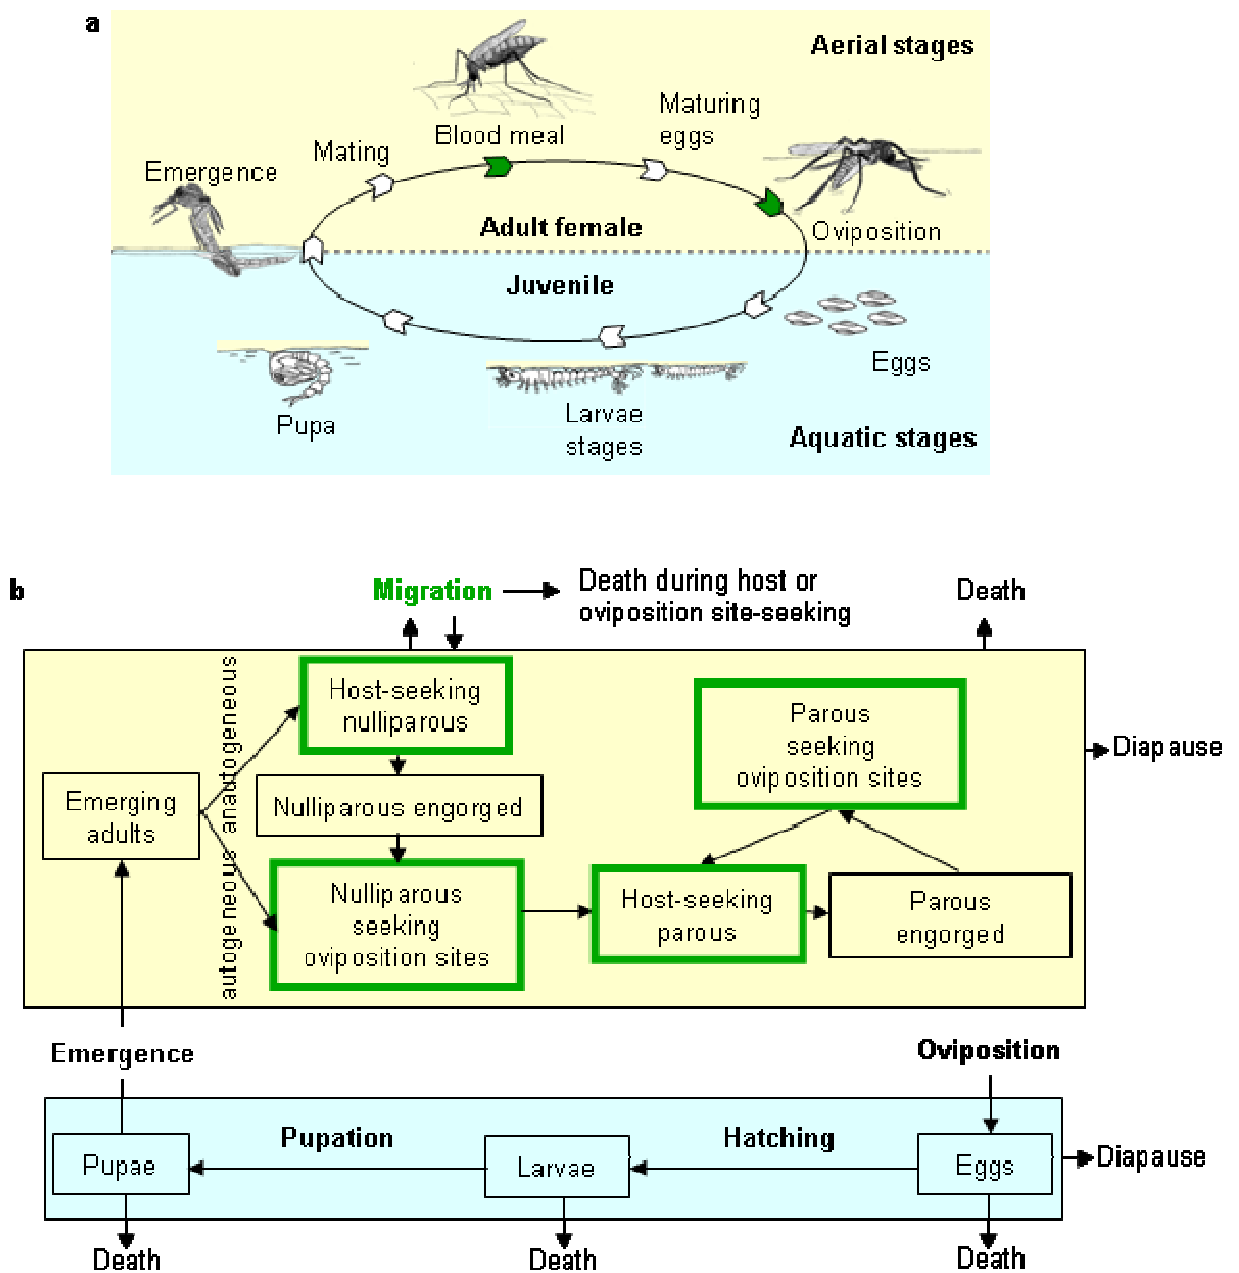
a

Aerial stages

Emergence

Mating

Blood meal

Maturing eggs

Oviposition

Adult female

Juvenile

Eggs

Pupa

Larvae stages

Aquatic stages

b

Migration → Death during host or oviposition site-seeking

Death

Host-seeking nulliparous

anautogeneous

autogeneous

Emerging adults

Nulliparous engorged

Nulliparous seeking oviposition sites

Parous seeking oviposition sites

Host-seeking parous

Parous engorged

Diapause

Emergence

Oviposition

Pupae

Pupation

Larvae

Hatching

Eggs

Diapause

Death

Death

Death